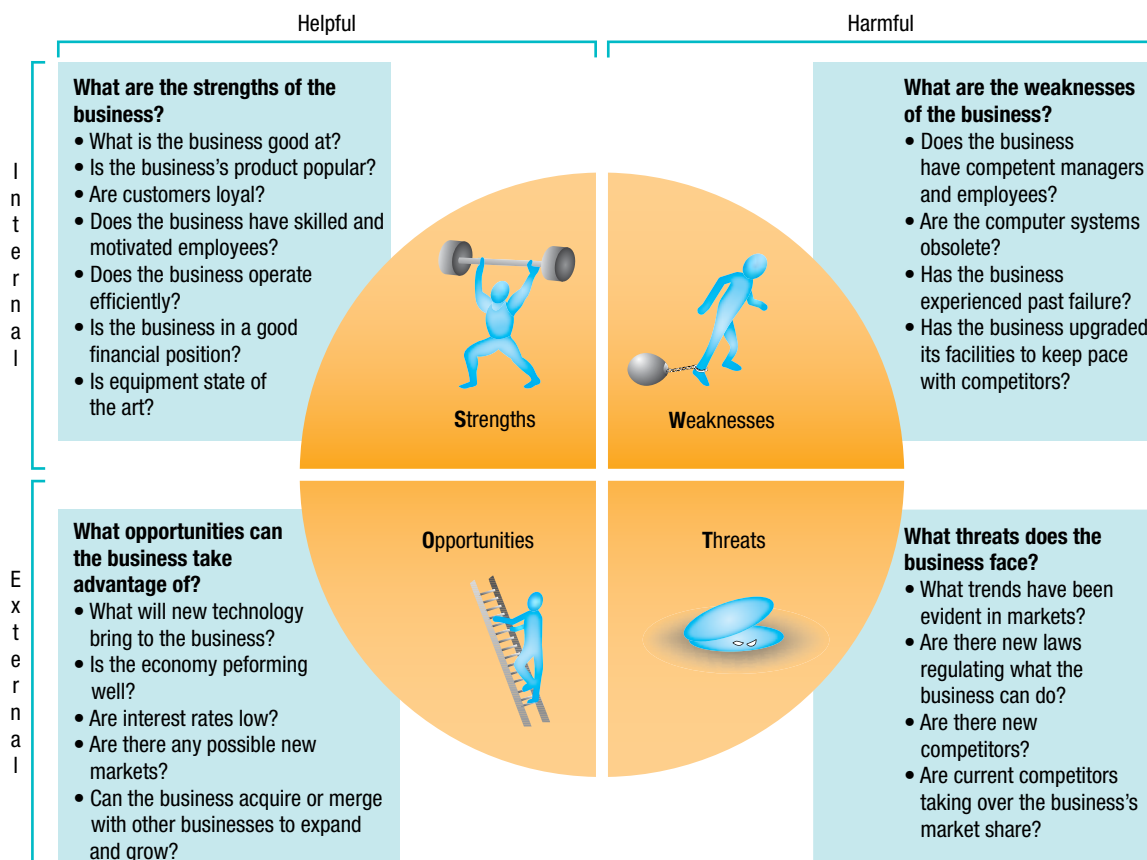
Helpful

Harmful

Internal

What are the strengths of the business?
• What is the business good at?
• Is the business's product popular?
• Are customers loyal?
• Does the business have skilled and motivated employees?
• Does the business operate efficiently?
• Is the business in a good financial position?
• Is equipment state of the art?

Strengths

Weaknesses

What are the weaknesses of the business?
• Does the business have competent managers and employees?
• Are the computer systems obsolete?
• Has the business experienced past failure?
• Has the business upgraded its facilities to keep pace with competitors?

External

What opportunities can the business take advantage of?
• What will new technology bring to the business?
• Is the economy peforming well?
• Are interest rates low?
• Are there any possible new markets?
• Can the business acquire or merge with other businesses to expand and grow?

Opportunities

Threats

What threats does the business face?
• What trends have been evident in markets?
• Are there new laws regulating what the business can do?
• Are there new competitors?
• Are current competitors taking over the business's market share?